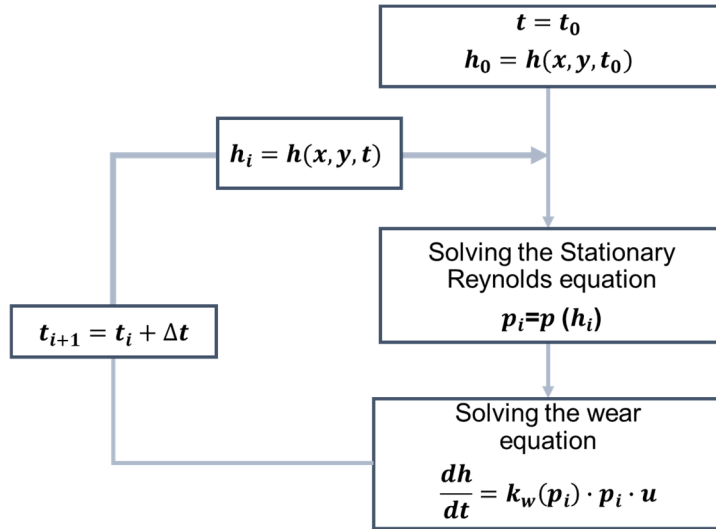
$t = t_0$

$h_0 = h(x, y, t_0)$

$h_i = h(x, y, t)$

Solving the Stationary Reynolds equation

$p_i = p\ (h_i)$

$t_{i+1} = t_i + \Delta t$

Solving the wear equation

$\frac{dh}{dt} = k_w(p_i) \cdot p_i \cdot u$